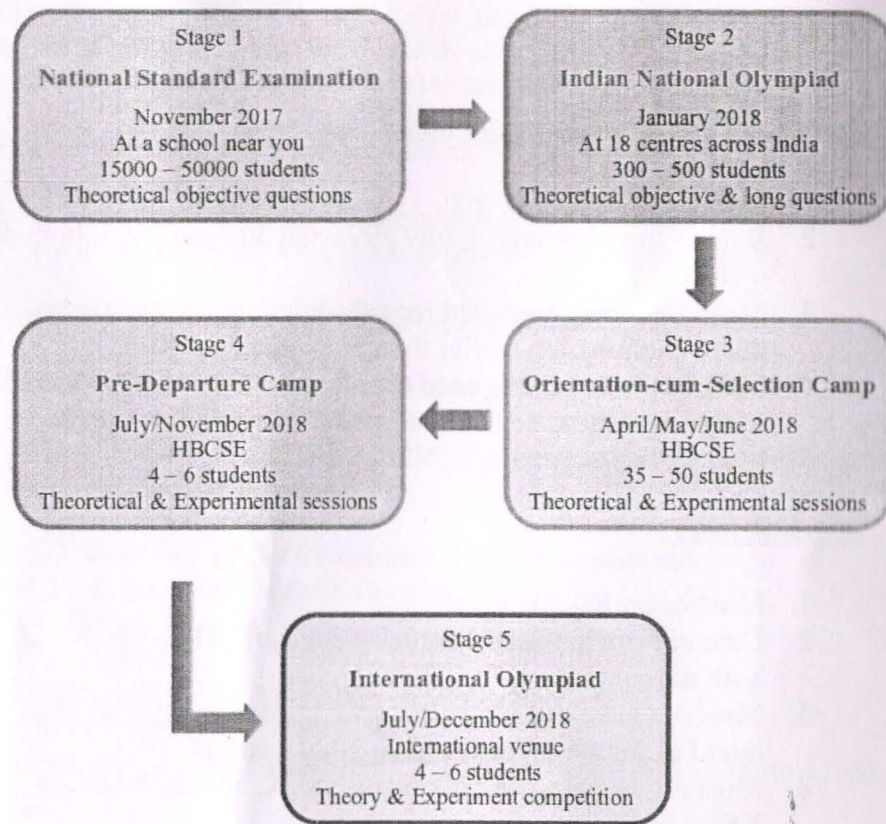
Stage 1
National Standard Examination
November 2017
At a school near you
15000 – 50000 students
Theoretical objective questions

Stage 2
Indian National Olympiad
January 2018
At 18 centres across India
300 – 500 students
Theoretical objective & long questions

Stage 3
Orientation-cum-Selection Camp
April/May/June 2018
HBCSE
35 – 50 students
Theoretical & Experimental sessions

Stage 4
Pre-Departure Camp
July/November 2018
HBCSE
4 – 6 students
Theoretical & Experimental sessions

Stage 5
International Olympiad
July/December 2018
International venue
4 – 6 students
Theory & Experiment competition